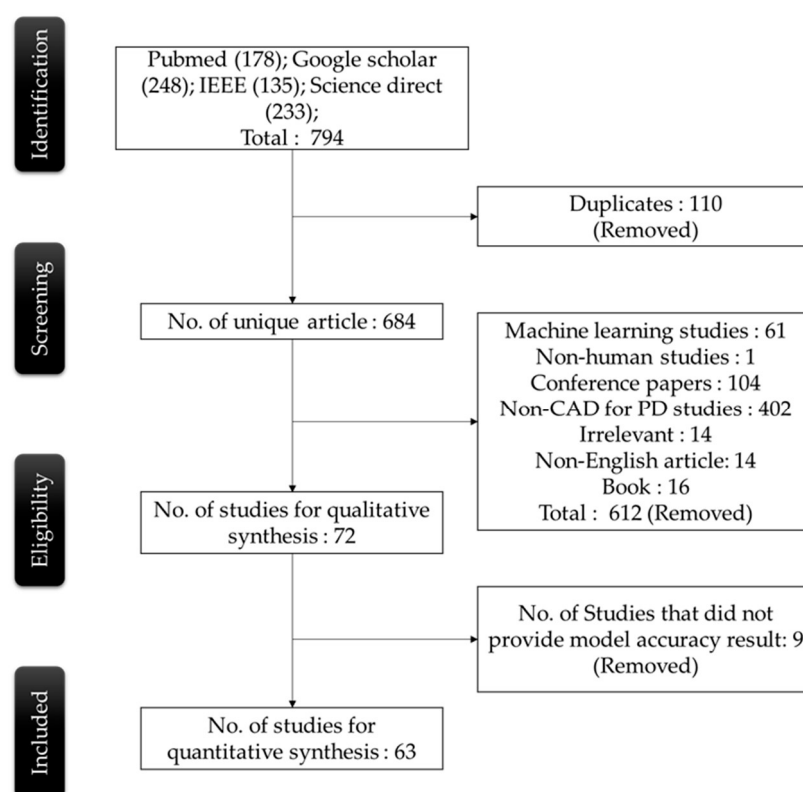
Identification

Pubmed (178); Google scholar (248); IEEE (135); Science direct (233);
Total : 794

Duplicates : 110
(Removed)

Screening

No. of unique article : 684

Machine learning studies : 61
Non-human studies : 1
Conference papers : 104
Non-CAD for PD studies : 402
Irrelevant : 14
Non-English article: 14
Book : 16
Total : 612 (Removed)

Eligibility

No. of studies for qualitative synthesis : 72

No. of Studies that did not provide model accuracy result: 9
(Removed)

Included

No. of studies for quantitative synthesis : 63